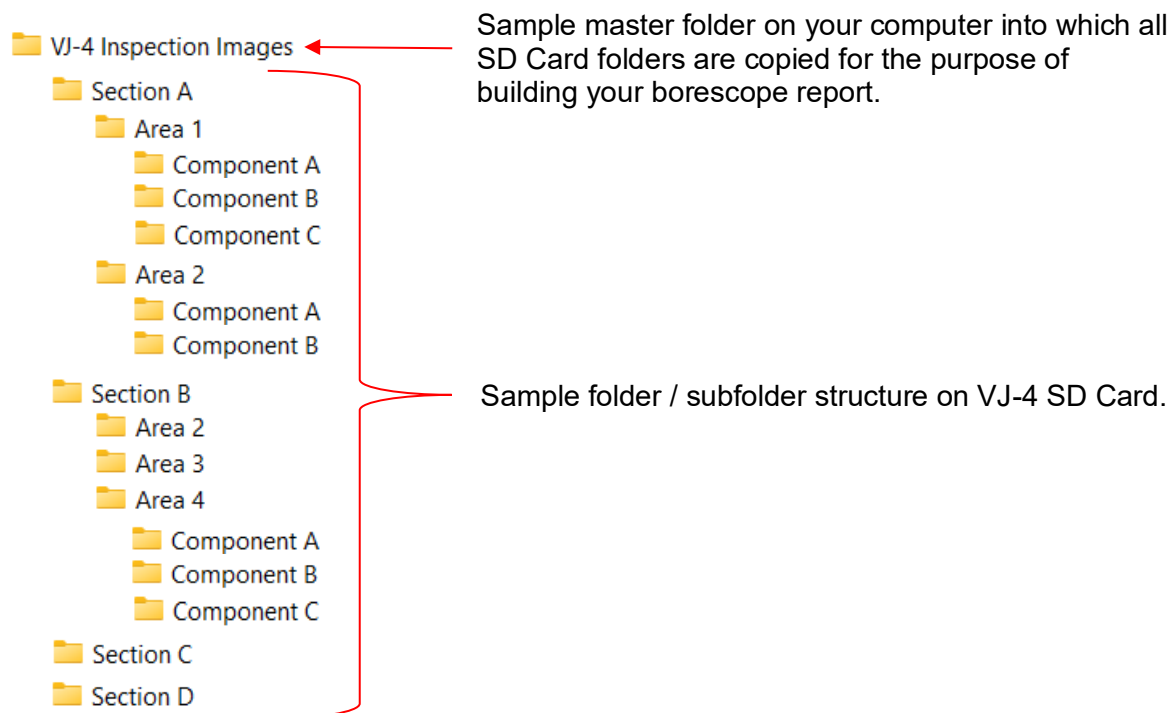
VJ-4 Inspection Images

Sample master folder on your computer into which all SD Card folders are copied for the purpose of building your borescope report.

Section A
Area 1
Component A
Component B
Component C
Area 2
Component A
Component B
Section B
Area 2
Area 3
Area 4
Component A
Component B
Component C
Section C
Section D

Sample folder / subfolder structure on VJ-4 SD Card.